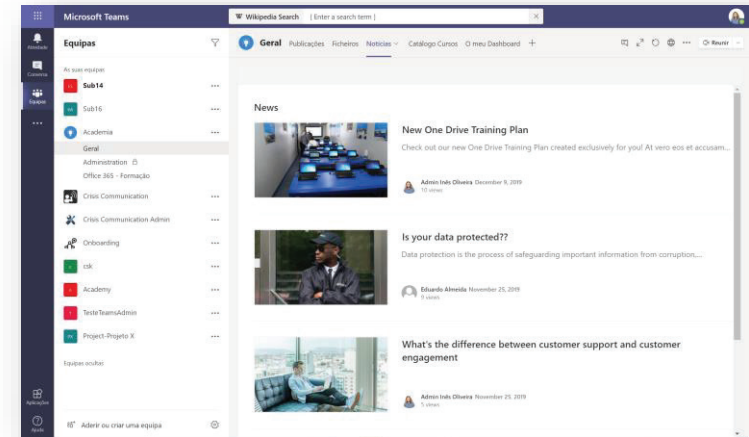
Microsoft Teams

W Wikipedia Search | Enter a search term |

Atividade

Conversa

Equipas

...

Aplicações

Ajuda

Equipas

As suas equipas

Sub14 ...

Sub16 ...

Academia ...

Geral

Administration

Office 365 - Formação

Crisis Communication ...

Crisis Communication Admin ...

Onboarding ...

csk ...

Academy ...

TesteTeamsAdmin ...

Project-Projeto X ...

Equipas ocultas

Aderir ou criar uma equipa

Geral Publicações Ficheiros Notícias Catálogo Cursos O meu Dashboard +

Reunir

News

New One Drive Training Plan

Check out our new One Drive Training Plan created exclusively for you! At vero eos et accusam...

Admin Inês Oliveira December 9, 2019
10 views

Is your data protected??

Data protection is the process of safeguarding important information from corruption,...

Eduardo Almeida November 25, 2019
8 views

What's the difference between customer support and customer engagement

Admin Inês Oliveira November 25, 2019
5 views